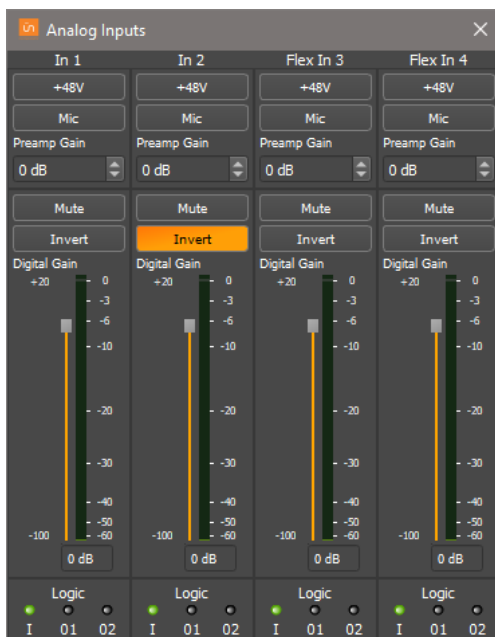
Analog Inputs ✕

In 1
+48V
Mic
Preamp Gain
0 dB
Mute
Invert
Digital Gain
+20
-100
0
-3
-6
-10
-20
-30
-40
-50
-60
0 dB
Logic
I 01 02

In 2
+48V
Mic
Preamp Gain
0 dB
Mute
Invert
Digital Gain
+20
-100
0
-3
-6
-10
-20
-30
-40
-50
-60
0 dB
Logic
I 01 02

Flex In 3
+48V
Mic
Preamp Gain
0 dB
Mute
Invert
Digital Gain
+20
-100
0
-3
-6
-10
-20
-30
-40
-50
-60
0 dB
Logic
I 01 02

Flex In 4
+48V
Mic
Preamp Gain
0 dB
Mute
Invert
Digital Gain
+20
-100
0
-3
-6
-10
-20
-30
-40
-50
-60
0 dB
Logic
I 01 02